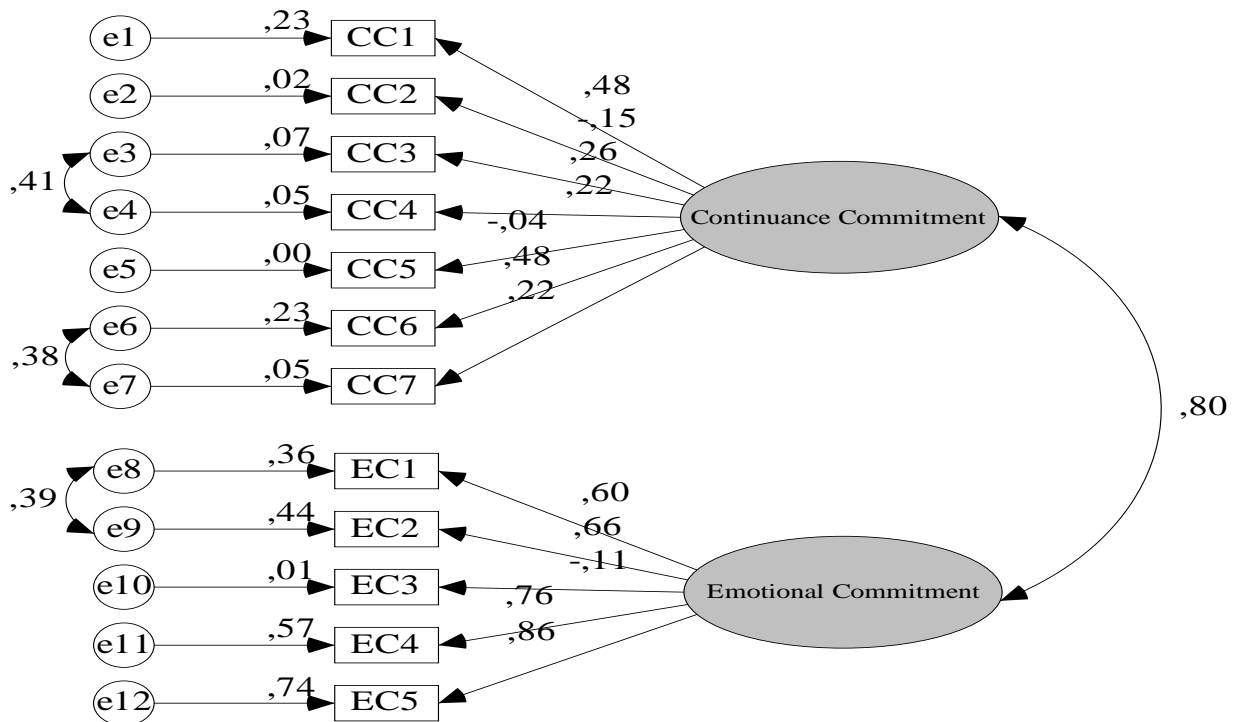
e1 ,23 CC1
e2 ,02 CC2
e3 ,07 CC3
,41
e4 ,05 CC4
e5 ,00 CC5
e6 ,23 CC6
,38
e7 ,05 CC7

,48
-,15
,26
,22
-,04
,48
,22
Continuance Commitment

,80

e8 ,36 EC1
,39
e9 ,44 EC2
e10 ,01 EC3
e11 ,57 EC4
e12 ,74 EC5

,60
,66
-,11
,76
,86
Emotional Commitment